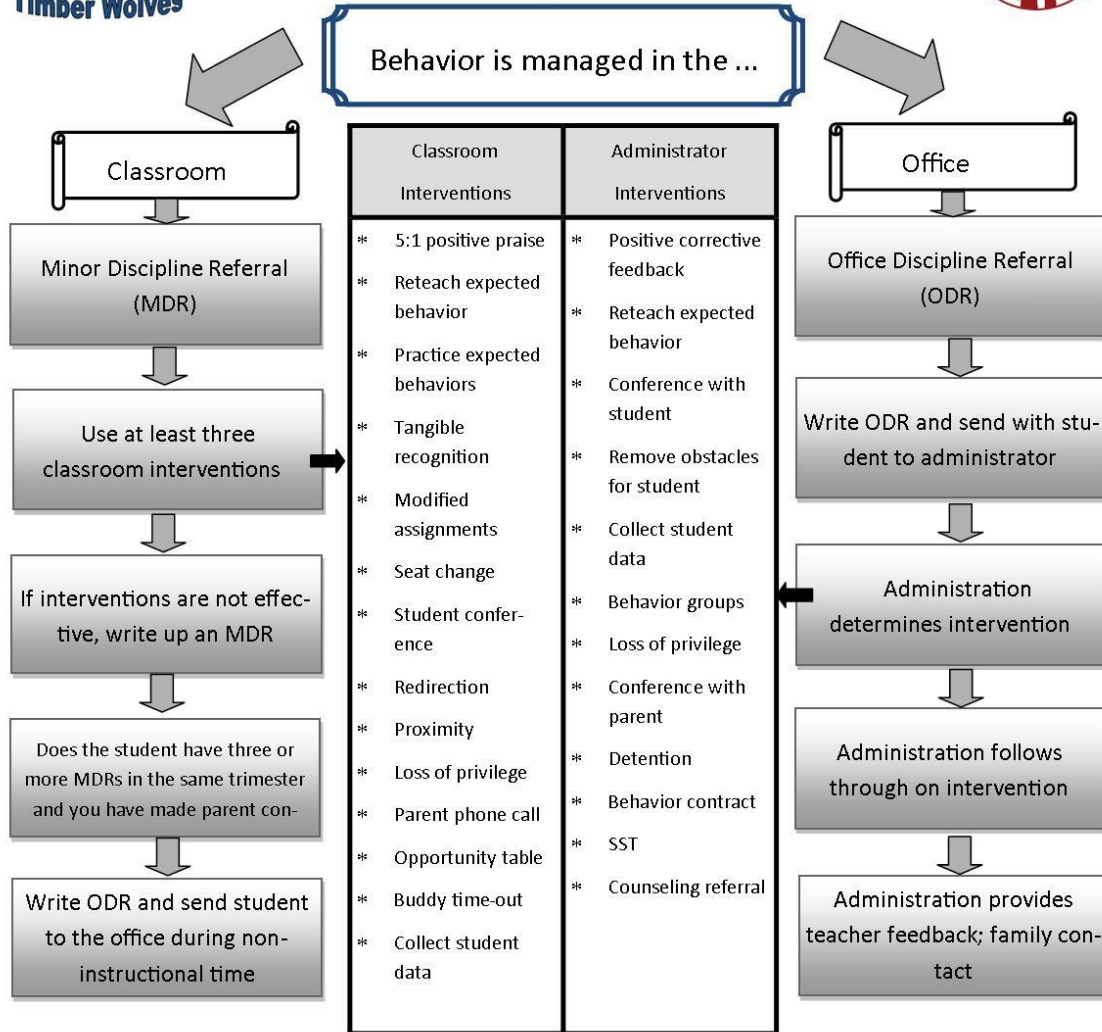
Timber Wolves

Behavior is managed in the ...

Classroom

Minor Discipline Referral (MDR)

Use at least three classroom interventions

If interventions are not effective, write up an MDR

Does the student have three or more MDRs in the same trimester and you have made parent con-

Write ODR and send student to the office during non-instructional time

| Classroom Interventions | Administrator Interventions |
|---|---|
| * 5:1 positive praise<br>* Reteach expected behavior<br>* Practice expected behaviors<br>* Tangible recognition<br>* Modified assignments<br>* Seat change<br>* Student conference<br>* Redirection<br>* Proximity<br>* Loss of privilege<br>* Parent phone call<br>* Opportunity table<br>* Buddy time-out<br>* Collect student data | * Positive corrective feedback<br>* Reteach expected behavior<br>* Conference with student<br>* Remove obstacles for student<br>* Collect student data<br>* Behavior groups<br>* Loss of privilege<br>* Conference with parent<br>* Detention<br>* Behavior contract<br>* SST<br>* Counseling referral |

Office

Office Discipline Referral (ODR)

Write ODR and send with student to administrator

Administration determines intervention

Administration follows through on intervention

Administration provides teacher feedback; family contact